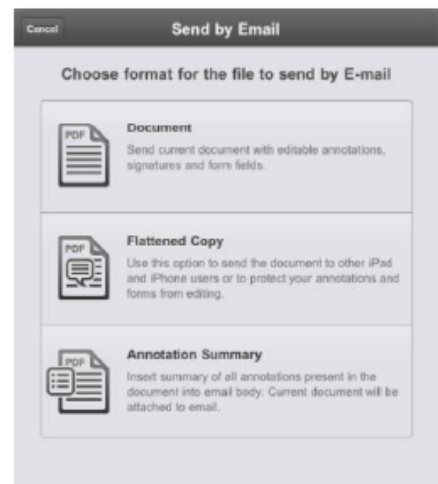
Cancel

Send by Email

Choose format for the file to send by E-mail

PDF

Document

Send current document with editable annotations, signatures and form fields.

PDF

Flattened Copy

Use this option to send the document to other iPad and iPhone users or to protect your annotations and forms from editing.

PDF

Annotation Summary

Insert summary of all annotations present in the document into email body. Current document will be attached to email.